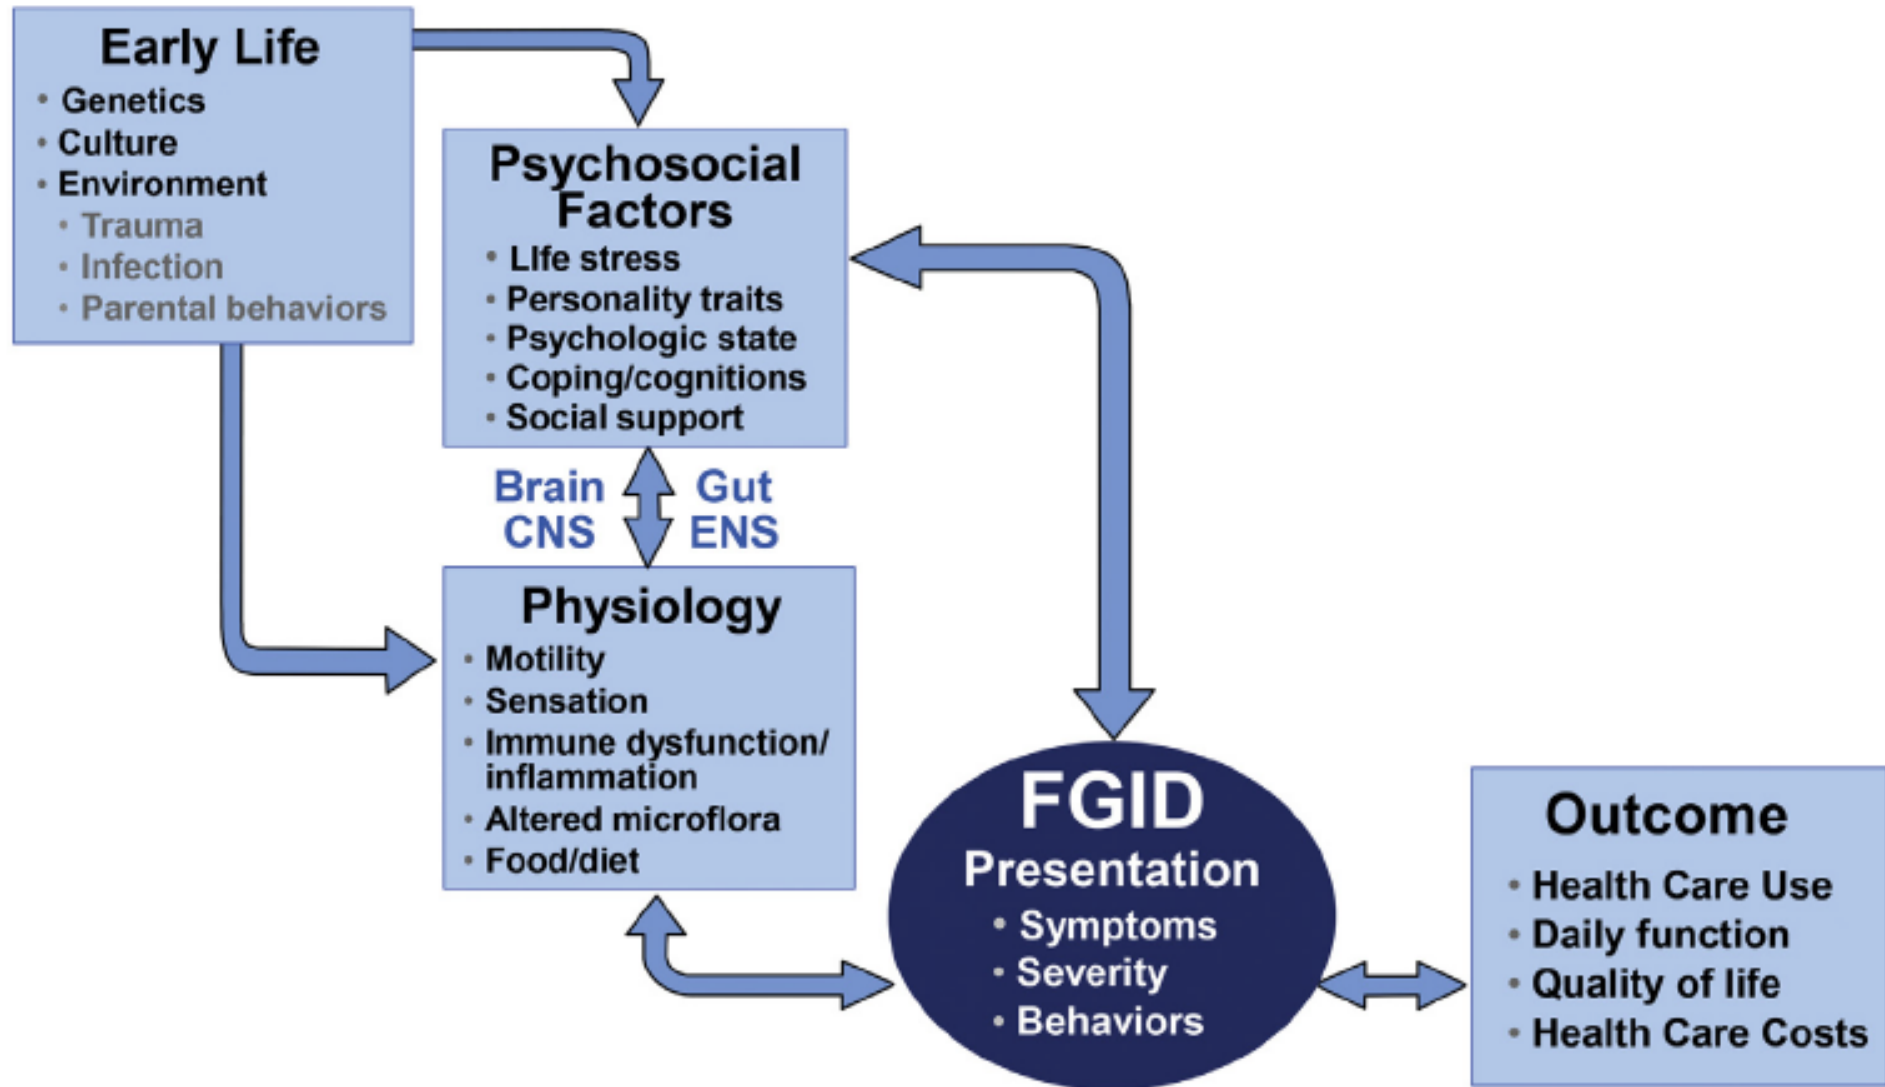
Early Life
• Genetics
• Culture
• Environment
• Trauma
• Infection
• Parental behaviors

Psychosocial Factors
• LIfe stress
• Personality traits
• Psychologic state
• Coping/cognitions
• Social support

Brain CNS

Gut ENS

Physiology
• Motility
• Sensation
• Immune dysfunction/ inflammation
• Altered microflora
• Food/diet

FGID
Presentation
• Symptoms
• Severity
• Behaviors

Outcome
• Health Care Use
• Daily function
• Quality of life
• Health Care Costs